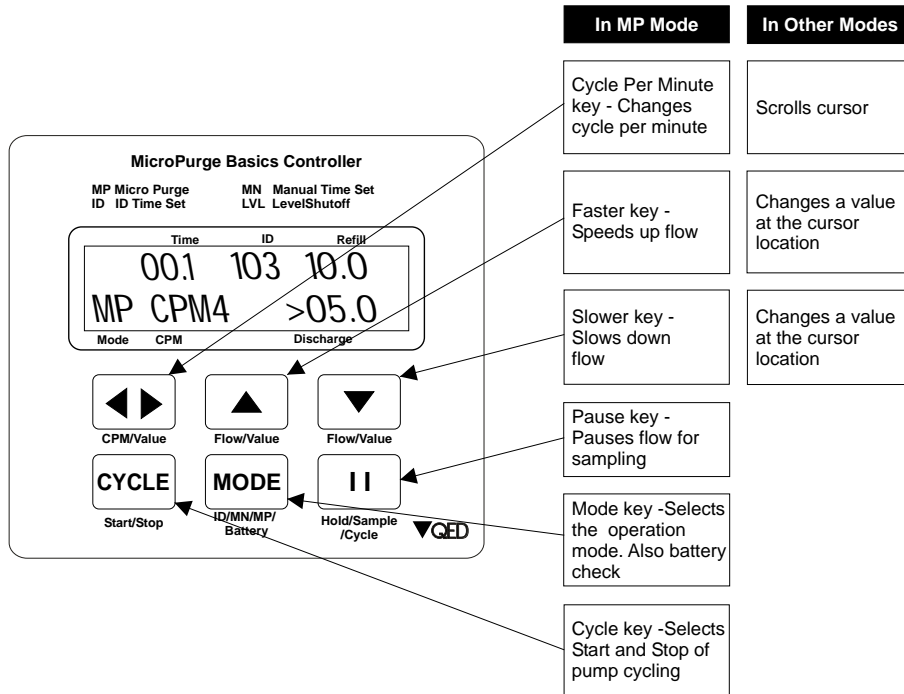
In MP Mode

In Other Modes

Cycle Per Minute key - Changes cycle per minute

Scrolls cursor

MicroPurge Basics Controller

MP Micro Purge
ID ID Time Set

MN Manual Time Set
LVL LevelShutoff

Faster key - Speeds up flow

Changes a value at the cursor location

Time ID Refill
00.1 103 10.0
MP CPM4 >05.0
Mode CPM Discharge

Slower key - Slows down flow

Changes a value at the cursor location

CPM/Value

Flow/Value

Flow/Value

Pause key - Pauses flow for sampling

CYCLE

MODE

I I

Start/Stop

ID/MN/MP/ Battery

Hold/Sample /Cycle

QED

Mode key -Selects the operation mode. Also battery check

Cycle key -Selects Start and Stop of pump cycling